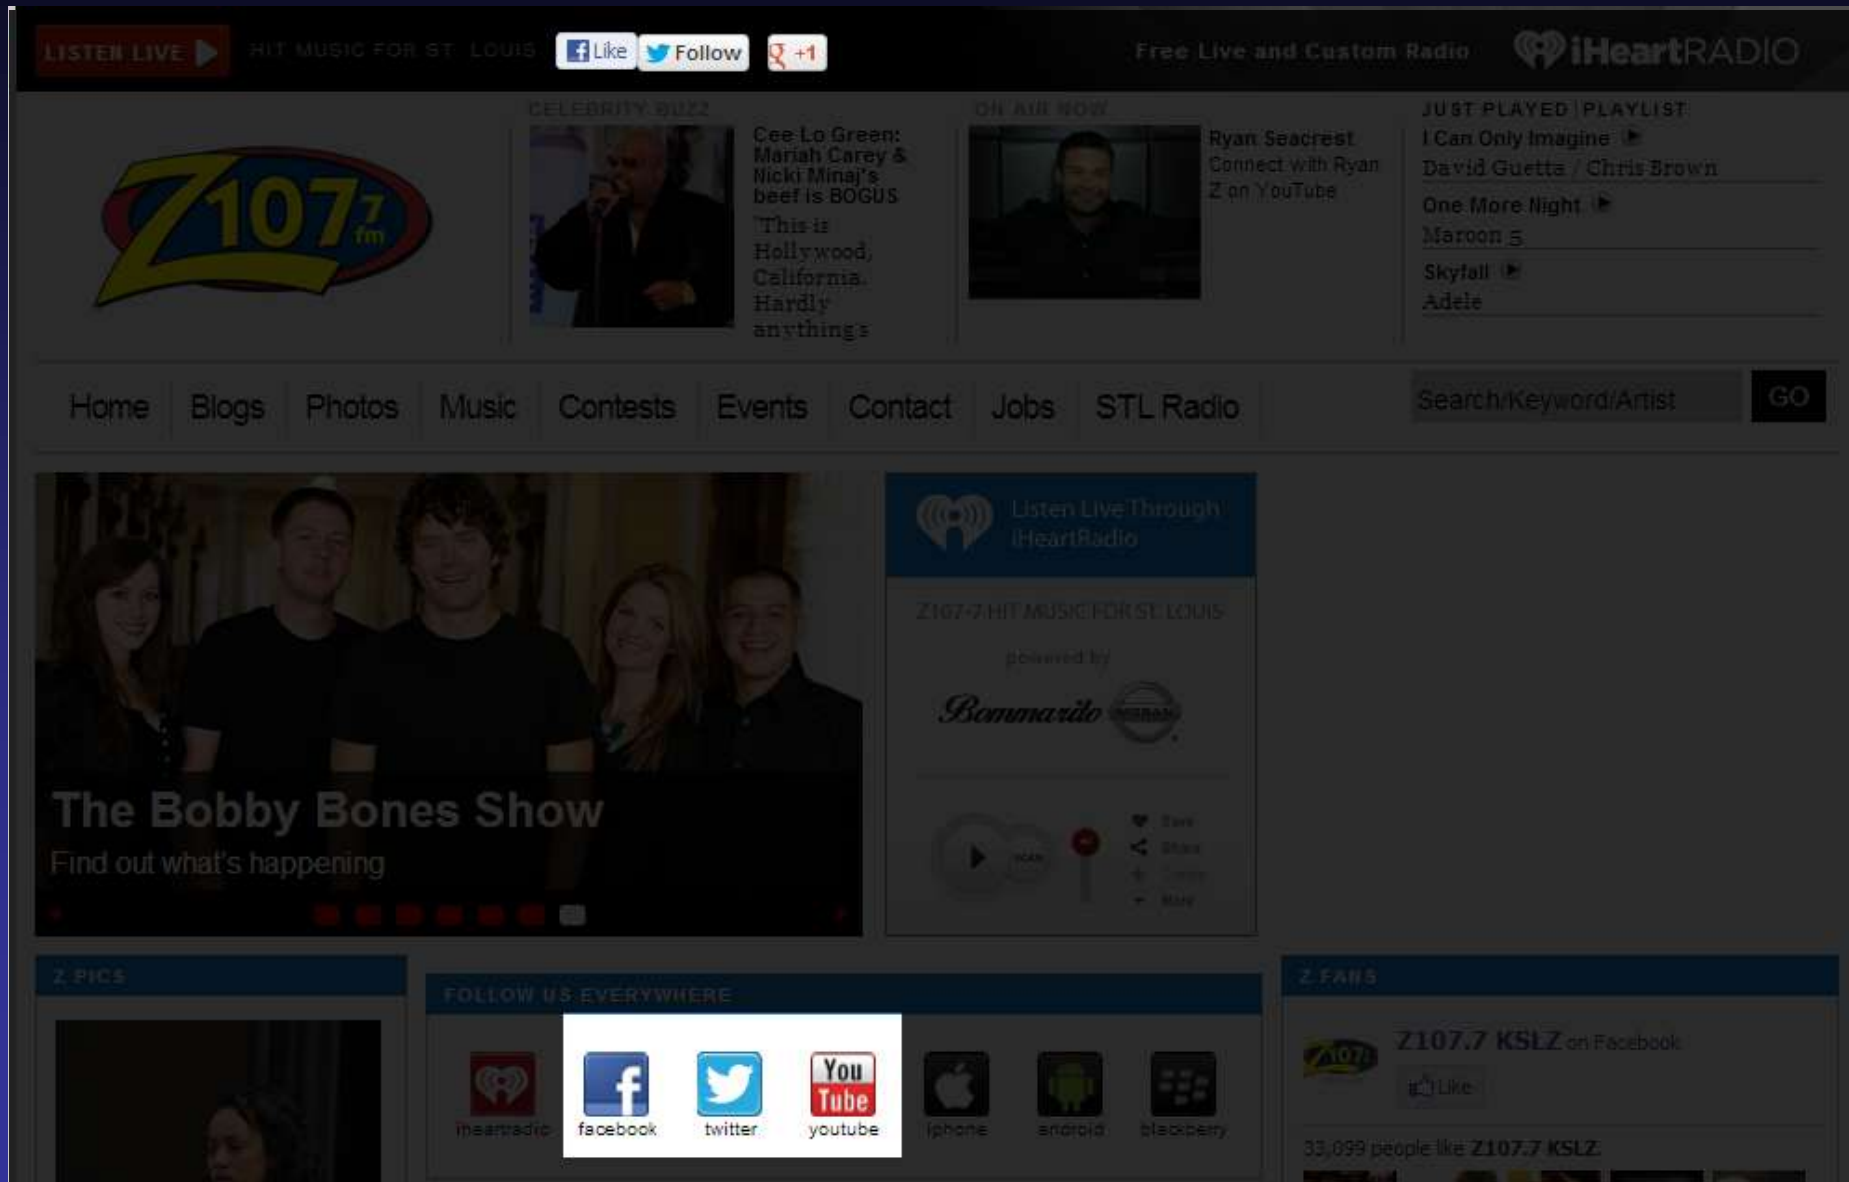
LISTEN LIVE HIT MUSIC FOR ST. LOUIS Like Follow +1 Free Live and Custom Radio iHeartRADIO

Z107.7 fm

CELEBRITY BUZZ

Cee Lo Green: Mariah Carey & Nicki Minaj's beef is BOGUS

"This is Hollywood, California. Hardly anything's

ON AIR NOW

Ryan Seacrest
Connect with Ryan Z on YouTube

JUST PLAYED | PLAYLIST

I Can Only Imagine
David Guetta / Chris Brown

One More Night
Maroon 5

Skyfall
Adele

Home Blogs Photos Music Contests Events Contact Jobs STL Radio

Search/Keyword/Artist GO

The Bobby Bones Show
Find out what's happening

Listen Live Through iHeartRadio

Z107-7 HIT MUSIC FOR ST. LOUIS

powered by

Bommarito NISSAN

Fave
Share
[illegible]
More

Z PICS

FOLLOW US EVERYWHERE

iheartradio facebook twitter You Tube youtube iphone android blackberry

Z FANS

Z107.7 KSLZ on Facebook

Like

33,099 people like Z107.7 KSLZ.